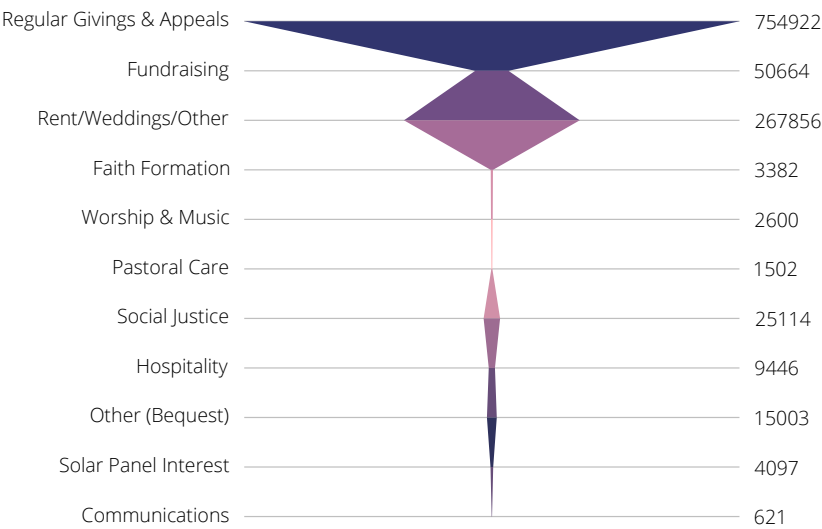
| | |
|---|---|
| Regular Givings & Appeals | 754922 |
| Fundraising | 50664 |
| Rent/Weddings/Other | 267856 |
| Faith Formation | 3382 |
| Worship & Music | 2600 |
| Pastoral Care | 1502 |
| Social Justice | 25114 |
| Hospitality | 9446 |
| Other (Bequest) | 15003 |
| Solar Panel Interest | 4097 |
| Communications | 621 |